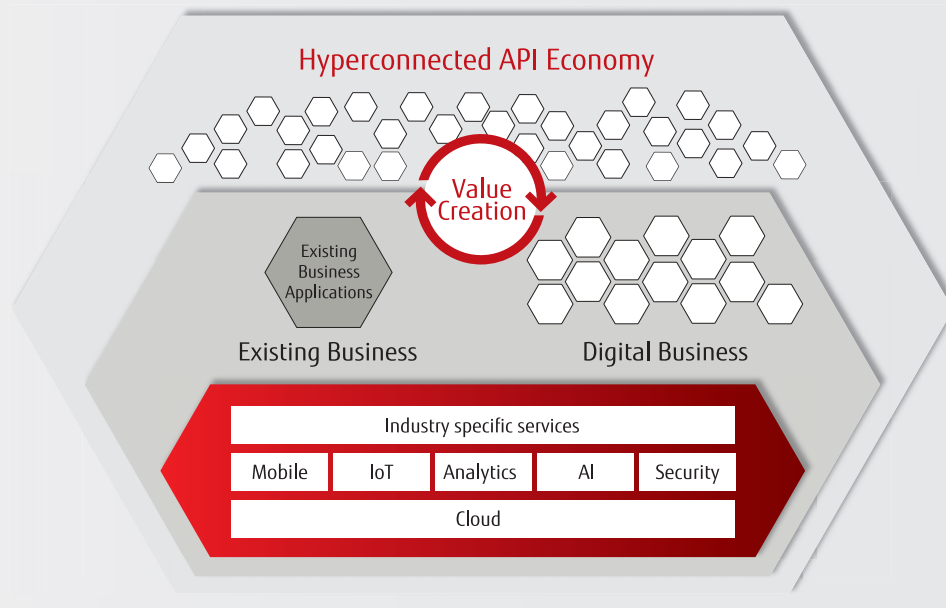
Hyperconnected API Economy

Value Creation

Existing Business Applications

Existing Business

Digital Business

Industry specific services

| Mobile | IoT | Analytics | AI | Security |
|---|---|---|---|---|

Cloud